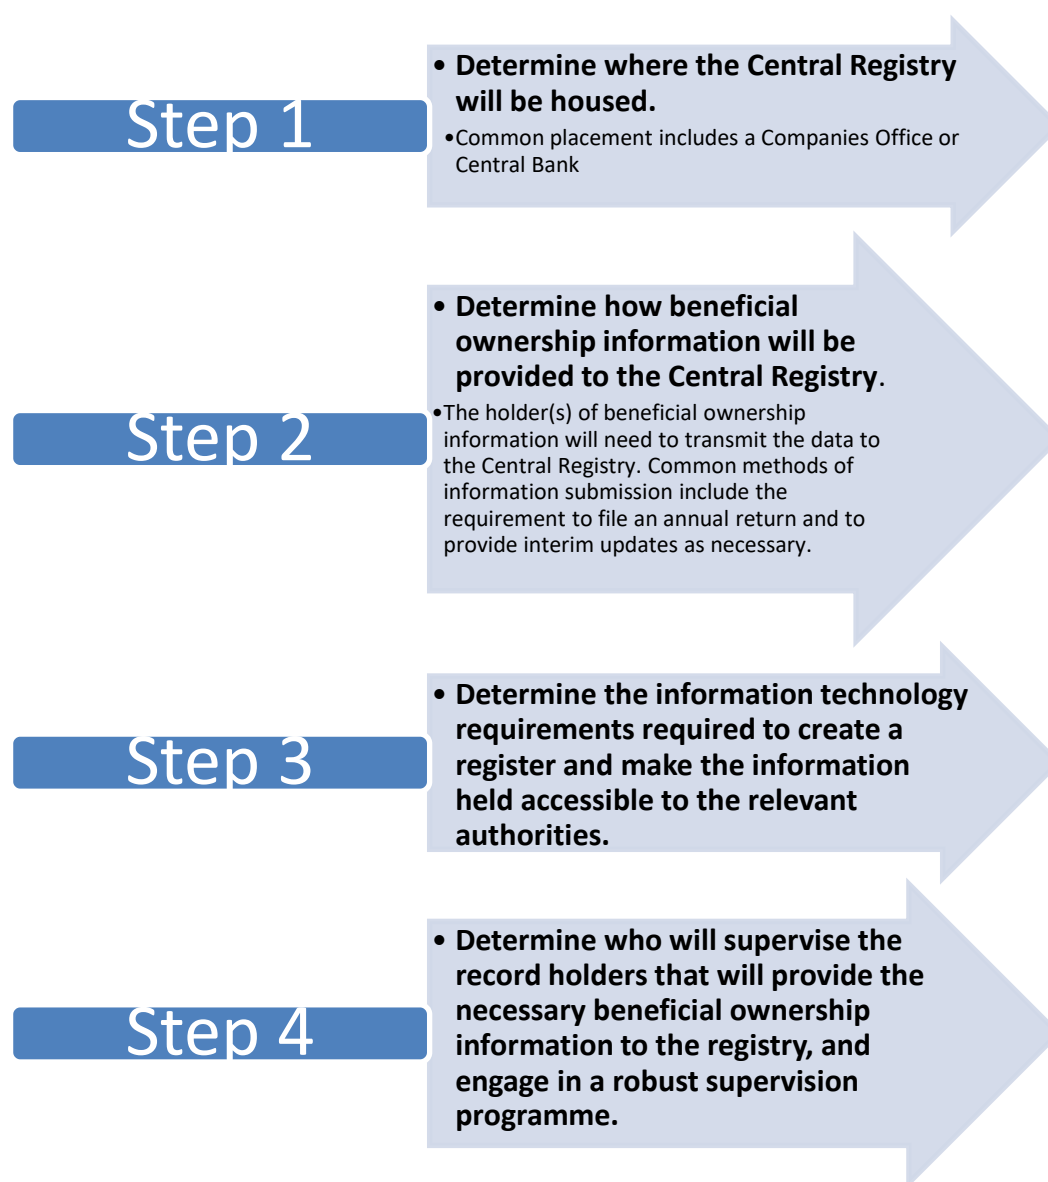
Step 1

• Determine where the Central Registry will be housed.

•Common placement includes a Companies Office or Central Bank

Step 2

• Determine how beneficial ownership information will be provided to the Central Registry.

•The holder(s) of beneficial ownership information will need to transmit the data to the Central Registry. Common methods of information submission include the requirement to file an annual return and to provide interim updates as necessary.

Step 3

• Determine the information technology requirements required to create a register and make the information held accessible to the relevant authorities.

Step 4

• Determine who will supervise the record holders that will provide the necessary beneficial ownership information to the registry, and engage in a robust supervision programme.